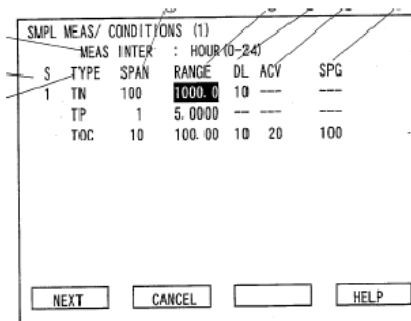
SMPL MEAS/ CONDITIONS (1)
MEAS INTER : HOUR (0-24)

| S | TYPE | SPAN | RANGE | DL | ACV | SPG |
|---|---|---|---|---|---|---|
| 1 | TN | 100 | 1000. 0 | 10 | --- | --- |
| | TP | 1 | 5. 0000 | -- | --- | --- |
| | TOC | 10 | 100. 00 | 10 | 20 | 100 |

NEXT CANCEL HELP